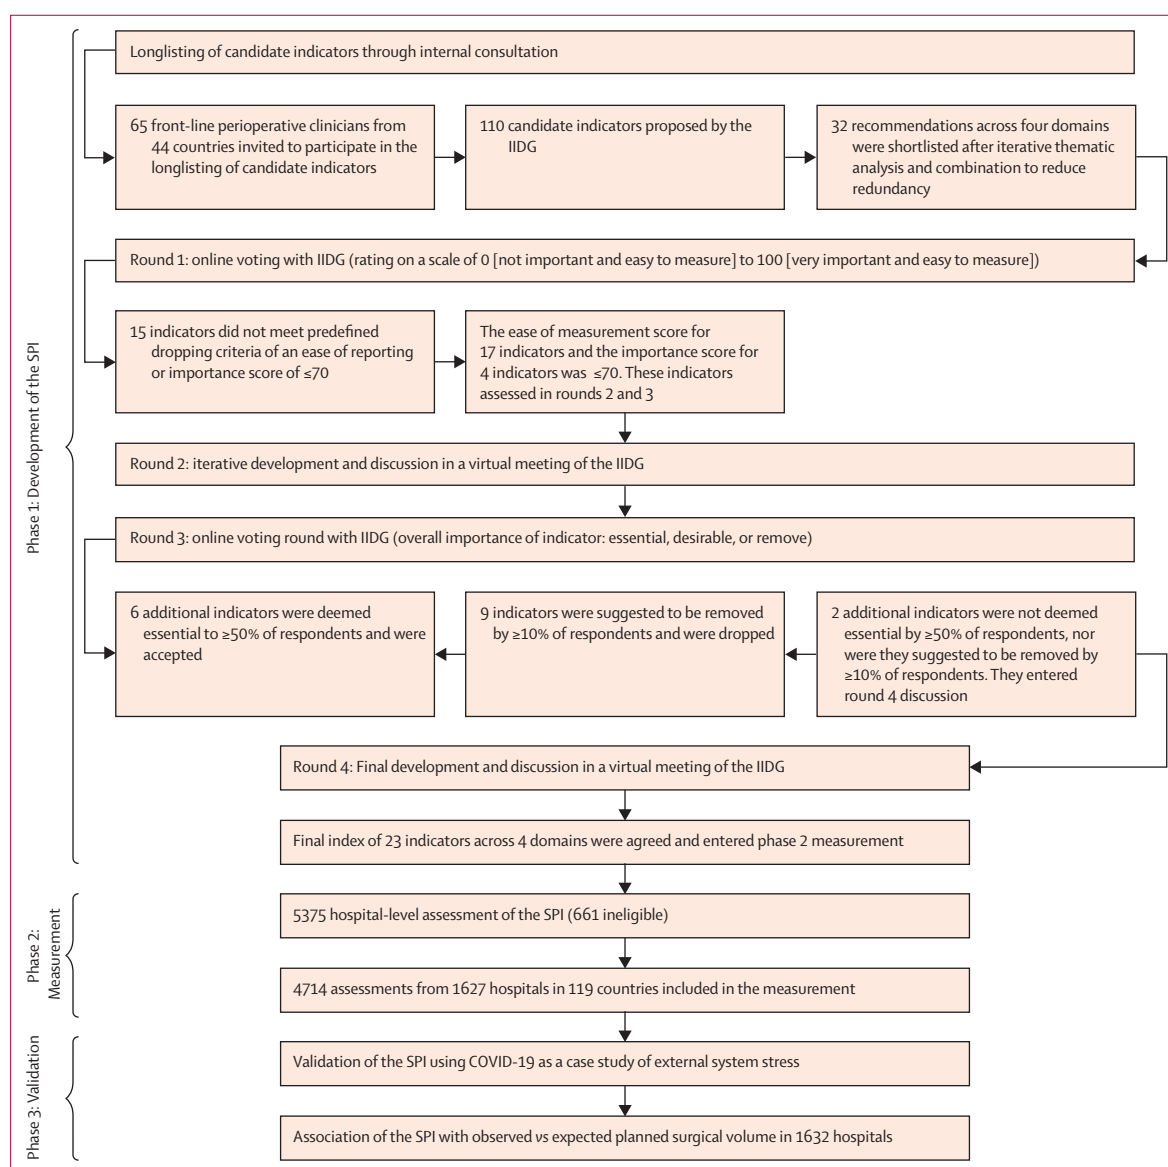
Phase 1: Development of the SPI

Longlisting of candidate indicators through internal consultation

65 front-line perioperative clinicians from 44 countries invited to participate in the longlisting of candidate indicators

110 candidate indicators proposed by the IIDG

32 recommendations across four domains were shortlisted after iterative thematic analysis and combination to reduce redundancy

Round 1: online voting with IIDG (rating on a scale of 0 [not important and easy to measure] to 100 [very important and easy to measure])

15 indicators did not meet predefined dropping criteria of an ease of reporting or importance score of ≤70

The ease of measurement score for 17 indicators and the importance score for 4 indicators was ≤70. These indicators assessed in rounds 2 and 3

Round 2: iterative development and discussion in a virtual meeting of the IIDG

Round 3: online voting round with IIDG (overall importance of indicator: essential, desirable, or remove)

6 additional indicators were deemed essential to ≥50% of respondents and were accepted

9 indicators were suggested to be removed by ≥10% of respondents and were dropped

2 additional indicators were not deemed essential by ≥50% of respondents, nor were they suggested to be removed by ≥10% of respondents. They entered round 4 discussion

Round 4: Final development and discussion in a virtual meeting of the IIDG

Final index of 23 indicators across 4 domains were agreed and entered phase 2 measurement

Phase 2: Measurement

5375 hospital-level assessment of the SPI (661 ineligible)

4714 assessments from 1627 hospitals in 119 countries included in the measurement

Phase 3: Validation

Validation of the SPI using COVID-19 as a case study of external system stress

Association of the SPI with observed vs expected planned surgical volume in 1632 hospitals